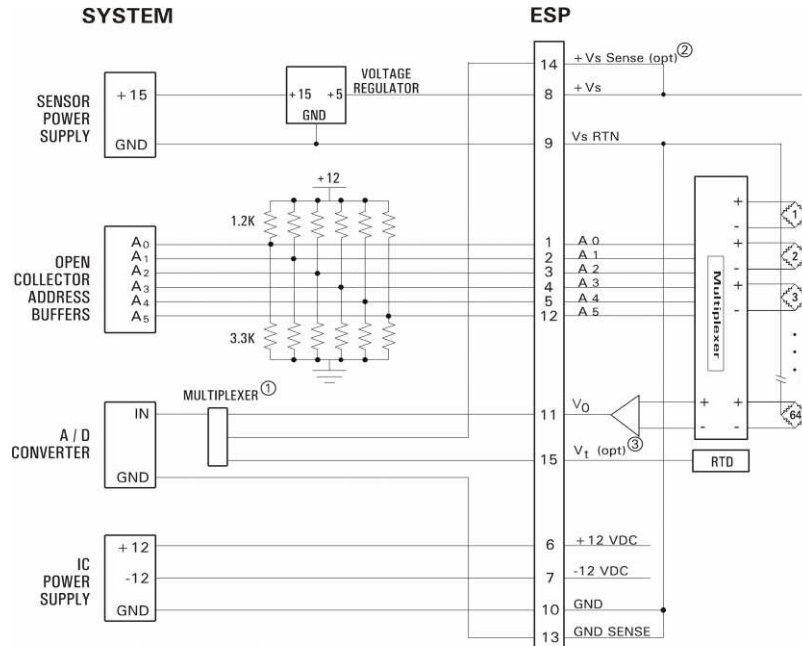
SYSTEM

ESP

SENSOR POWER SUPPLY

+15

GND

+15 +5
GND

VOLTAGE REGULATOR

+12

1.2K

OPEN COLLECTOR ADDRESS BUFFERS

$A_0$
$A_1$
$A_2$
$A_3$
$A_4$
$A_5$

3.3K

A / D CONVERTER

IN

GND

MULTIPLEXER ①

IC POWER SUPPLY

+12

-12

GND

14 + Vs Sense (opt) ②

8 + Vs

9 Vs RTN

1 A 0
2 A 1
3 A 2
4 A 3
5 A 4
12 A 5

11 $V_0$

15 $V_t$ (opt) ③

6 +12 VDC

7 -12 VDC

10 GND

13 GND SENSE

Multiplexer

+
-
+
-
+
-
+
-

1
2
3
64

RTD